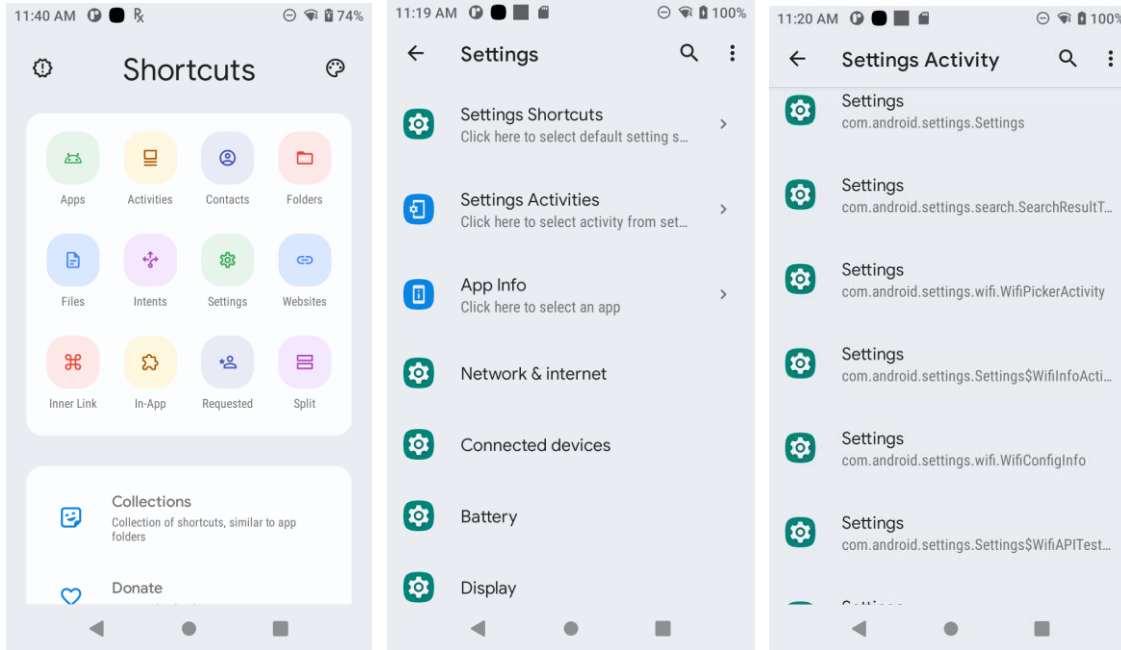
11:40 AM 74%

Shortcuts

Apps
Activities
Contacts
Folders
Files
Intents
Settings
Websites
Inner Link
In-App
Requested
Split

Collections
Collection of shortcuts, similar to app folders

Donate

11:19 AM 100%

Settings

Settings Shortcuts
Click here to select default setting s...

Settings Activities
Click here to select activity from set...

App Info
Click here to select an app

Network & internet

Connected devices

Battery

Display

11:20 AM 100%

Settings Activity

Settings
com.android.settings.Settings

Settings
com.android.settings.search.SearchResultT...

Settings
com.android.settings.wifi.WifiPickerActivity

Settings
com.android.settings.Settings$WifiInfoActi...

Settings
com.android.settings.wifi.WifiConfigInfo

Settings
com.android.settings.Settings$WifiAPITest...

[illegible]